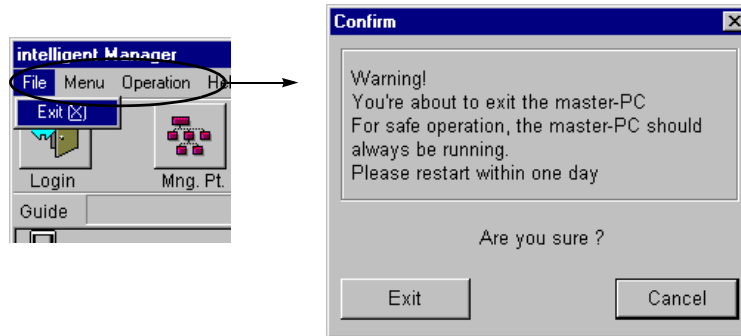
intelligent Manager

File Menu Operation He

Exit (X)

Login

Mng. Pt.

Guide

Confirm

Warning!
You're about to exit the master-PC
For safe operation, the master-PC should always be running.
Please restart within one day

Are you sure ?

Exit

Cancel